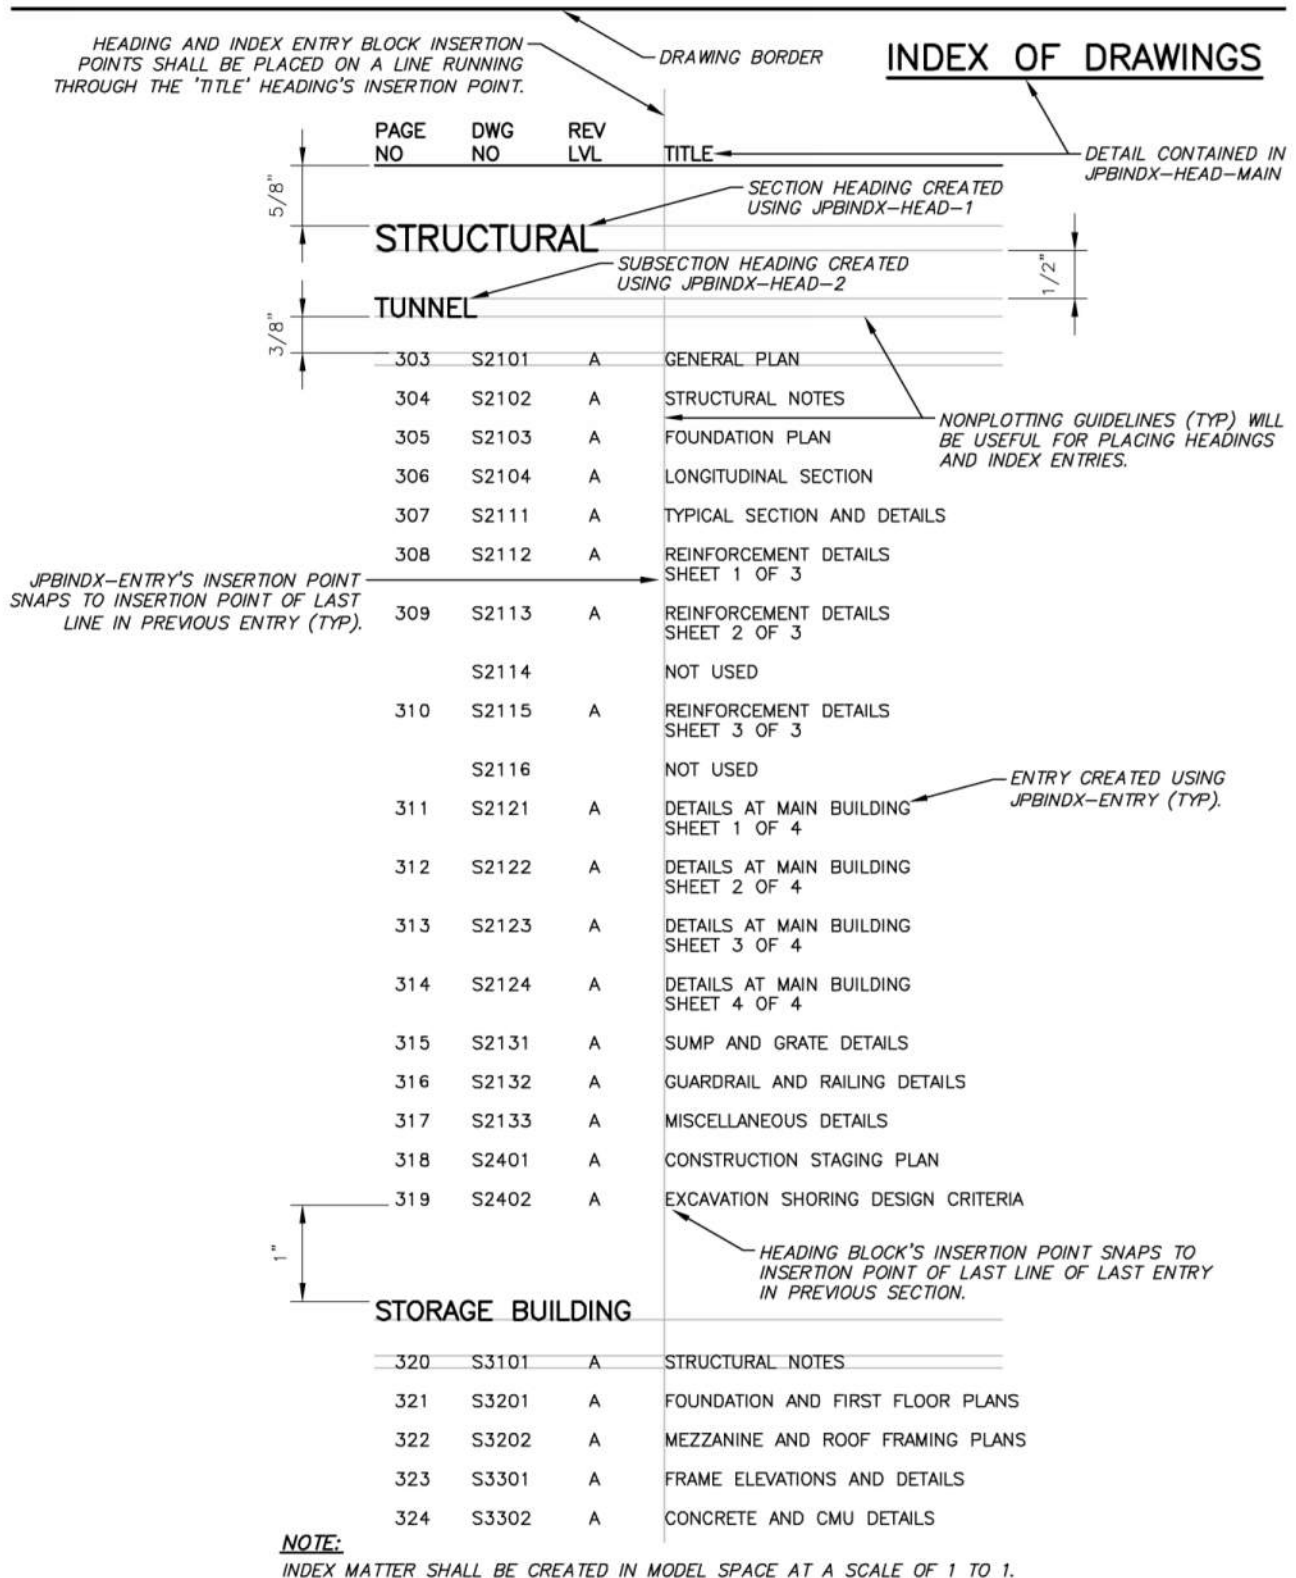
HEADING AND INDEX ENTRY BLOCK INSERTION POINTS SHALL BE PLACED ON A LINE RUNNING THROUGH THE 'TITLE' HEADING'S INSERTION POINT.

DRAWING BORDER

INDEX OF DRAWINGS

DETAIL CONTAINED IN JPBINDX–HEAD–MAIN

| PAGE NO | DWG NO | REV LVL | TITLE |
|---|---|---|---|

5/8"

SECTION HEADING CREATED USING JPBINDX–HEAD–1

STRUCTURAL

1/2"

SUBSECTION HEADING CREATED USING JPBINDX–HEAD–2

TUNNEL

3/8"

NONPLOTTING GUIDELINES (TYP) WILL BE USEFUL FOR PLACING HEADINGS AND INDEX ENTRIES.

JPBINDX–ENTRY'S INSERTION POINT SNAPS TO INSERTION POINT OF LAST LINE IN PREVIOUS ENTRY (TYP).

ENTRY CREATED USING JPBINDX–ENTRY (TYP).

| PAGE NO | DWG NO | REV LVL | TITLE |
|---|---|---|---|
| 303 | S2101 | A | GENERAL PLAN |
| 304 | S2102 | A | STRUCTURAL NOTES |
| 305 | S2103 | A | FOUNDATION PLAN |
| 306 | S2104 | A | LONGITUDINAL SECTION |
| 307 | S2111 | A | TYPICAL SECTION AND DETAILS |
| 308 | S2112 | A | REINFORCEMENT DETAILS SHEET 1 OF 3 |
| 309 | S2113 | A | REINFORCEMENT DETAILS SHEET 2 OF 3 |
| | S2114 | | NOT USED |
| 310 | S2115 | A | REINFORCEMENT DETAILS SHEET 3 OF 3 |
| | S2116 | | NOT USED |
| 311 | S2121 | A | DETAILS AT MAIN BUILDING SHEET 1 OF 4 |
| 312 | S2122 | A | DETAILS AT MAIN BUILDING SHEET 2 OF 4 |
| 313 | S2123 | A | DETAILS AT MAIN BUILDING SHEET 3 OF 4 |
| 314 | S2124 | A | DETAILS AT MAIN BUILDING SHEET 4 OF 4 |
| 315 | S2131 | A | SUMP AND GRATE DETAILS |
| 316 | S2132 | A | GUARDRAIL AND RAILING DETAILS |
| 317 | S2133 | A | MISCELLANEOUS DETAILS |
| 318 | S2401 | A | CONSTRUCTION STAGING PLAN |
| 319 | S2402 | A | EXCAVATION SHORING DESIGN CRITERIA |

1"

HEADING BLOCK'S INSERTION POINT SNAPS TO INSERTION POINT OF LAST LINE OF LAST ENTRY IN PREVIOUS SECTION.

STORAGE BUILDING

| PAGE NO | DWG NO | REV LVL | TITLE |
|---|---|---|---|
| 320 | S3101 | A | STRUCTURAL NOTES |
| 321 | S3201 | A | FOUNDATION AND FIRST FLOOR PLANS |
| 322 | S3202 | A | MEZZANINE AND ROOF FRAMING PLANS |
| 323 | S3301 | A | FRAME ELEVATIONS AND DETAILS |
| 324 | S3302 | A | CONCRETE AND CMU DETAILS |

NOTE:
INDEX MATTER SHALL BE CREATED IN MODEL SPACE AT A SCALE OF 1 TO 1.